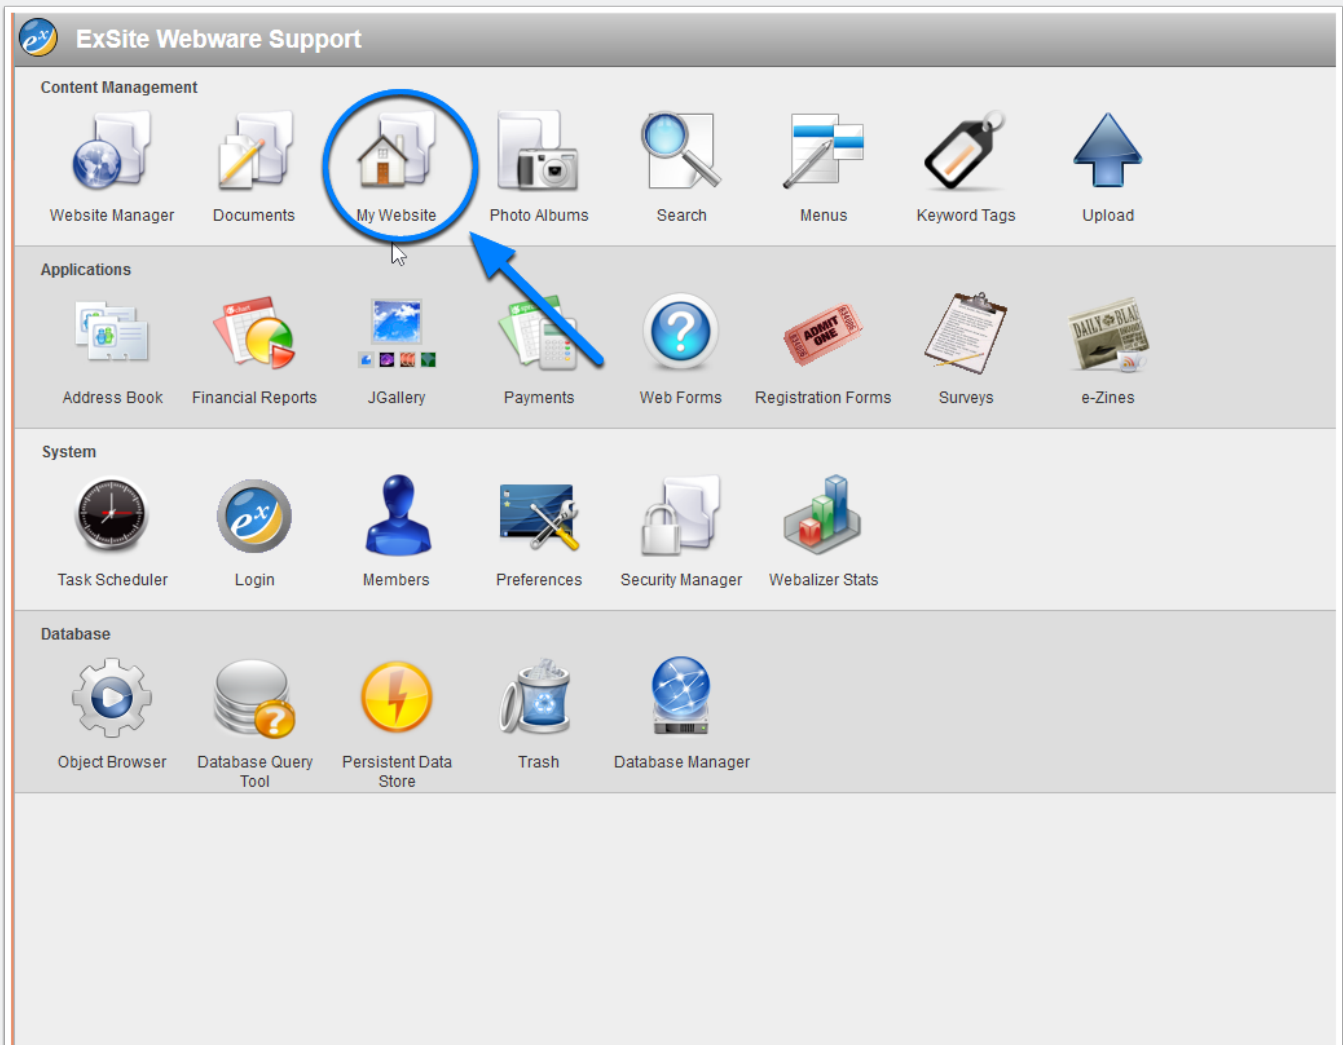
ExSite Webware Support

Content Management

Website Manager
Documents
My Website
Photo Albums
Search
Menus
Keyword Tags
Upload

Applications

Address Book
Financial Reports
JGallery
Payments
Web Forms
Registration Forms
Surveys
e-Zines

System

Task Scheduler
Login
Members
Preferences
Security Manager
Webalizer Stats

Database

Object Browser
Database Query Tool
Persistent Data Store
Trash
Database Manager